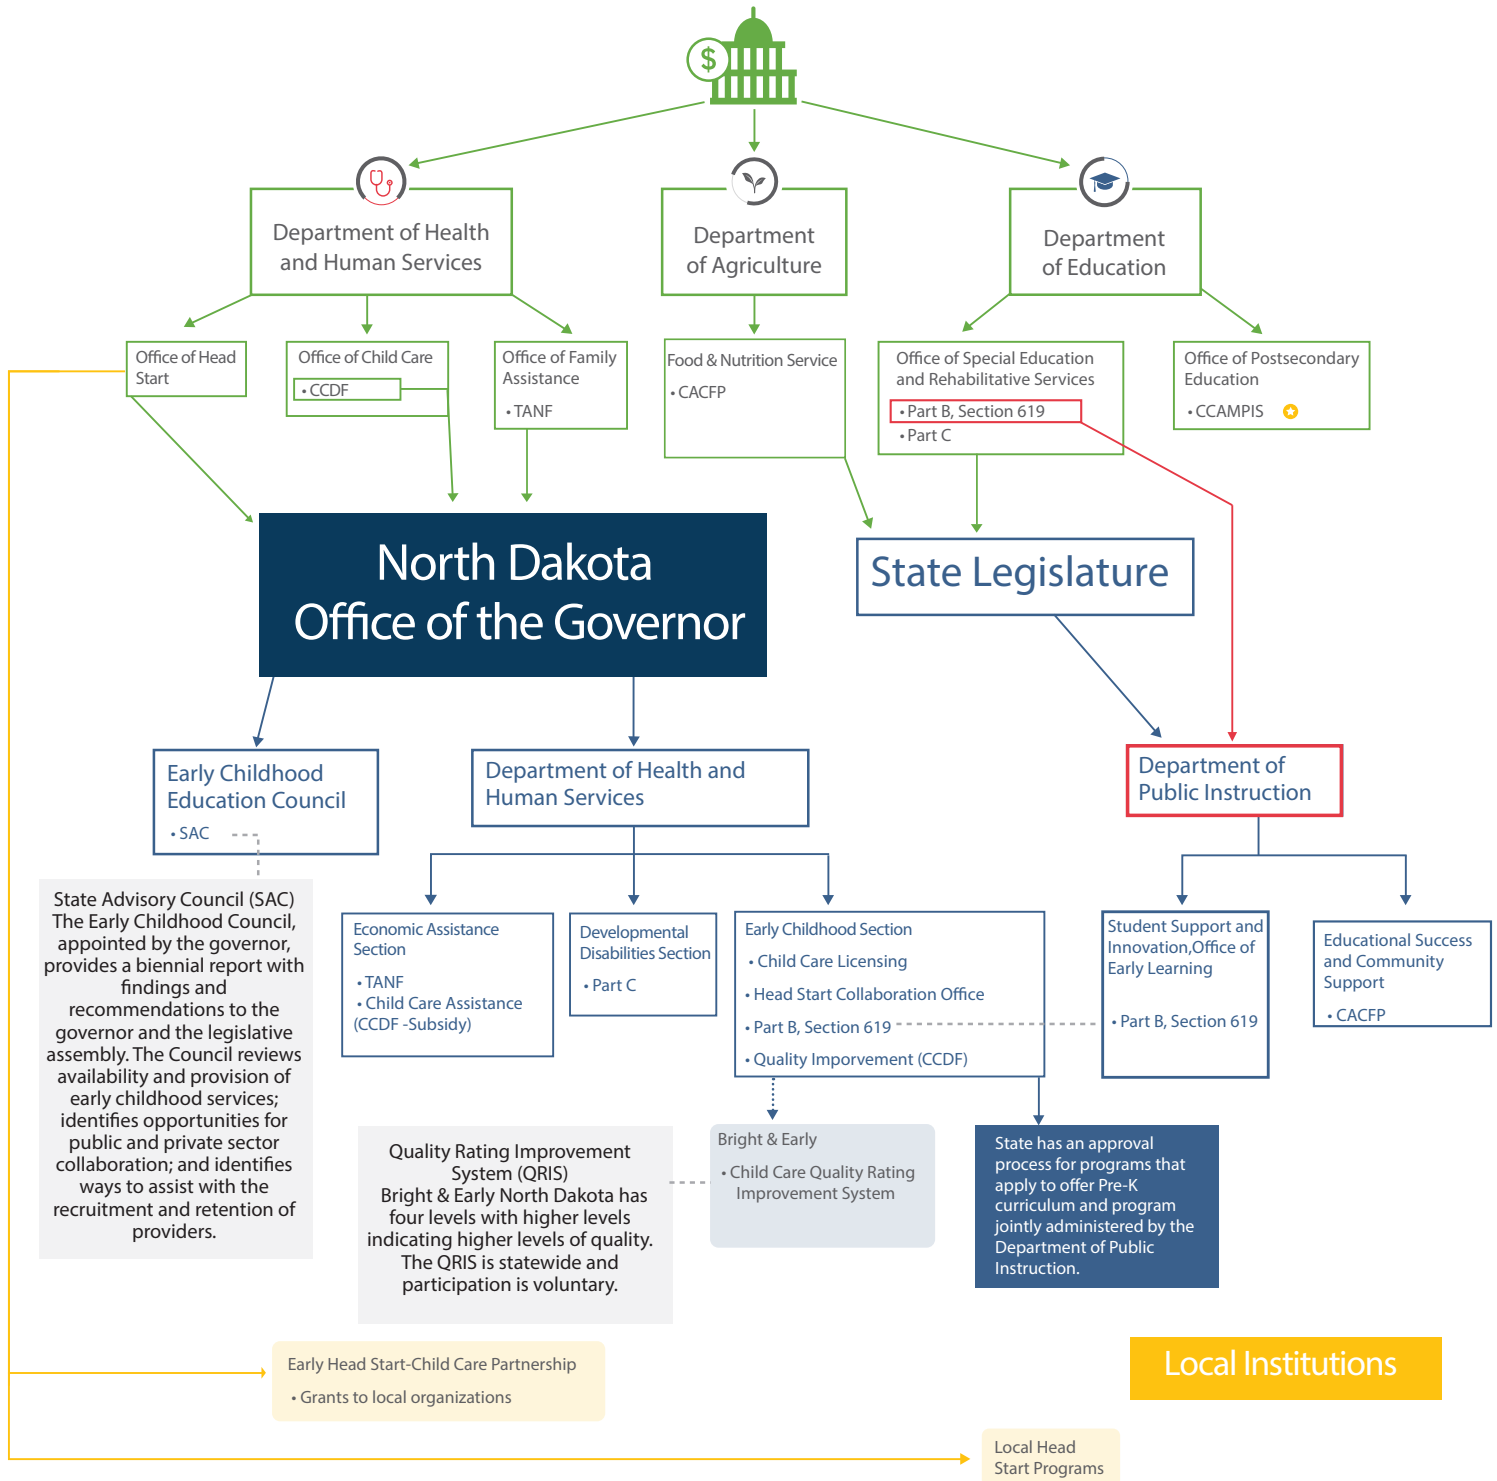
$

Department of Health and Human Services

Department of Agriculture

Department of Education

Office of Head Start

Office of Child Care
• CCDF

Office of Family Assistance
• TANF

Food & Nutrition Service
• CACFP

Office of Special Education and Rehabilitative Services
• Part B, Section 619
• Part C

Office of Postsecondary Education
• CCAMPIS

North Dakota Office of the Governor

State Legislature

Early Childhood Education Council
• SAC

Department of Health and Human Services

Department of Public Instruction

State Advisory Council (SAC) The Early Childhood Council, appointed by the governor, provides a biennial report with findings and recommendations to the governor and the legislative assembly. The Council reviews availability and provision of early childhood services; identifies opportunities for public and private sector collaboration; and identifies ways to assist with the recruitment and retention of providers.

Economic Assistance Section
• TANF
• Child Care Assistance (CCDF -Subsidy)

Developmental Disabilities Section
• Part C

Early Childhood Section
• Child Care Licensing
• Head Start Collaboration Office
• Part B, Section 619
• Quality Imporvement (CCDF)

Student Support and Innovation,Office of Early Learning
• Part B, Section 619

Educational Success and Community Support
• CACFP

Quality Rating Improvement System (QRIS)
Bright & Early North Dakota has four levels with higher levels indicating higher levels of quality. The QRIS is statewide and participation is voluntary.

Bright & Early
• Child Care Quality Rating Improvement System

State has an approval process for programs that apply to offer Pre-K curriculum and program jointly administered by the Department of Public Instruction.

Early Head Start-Child Care Partnership
• Grants to local organizations

Local Institutions

Local Head Start Programs